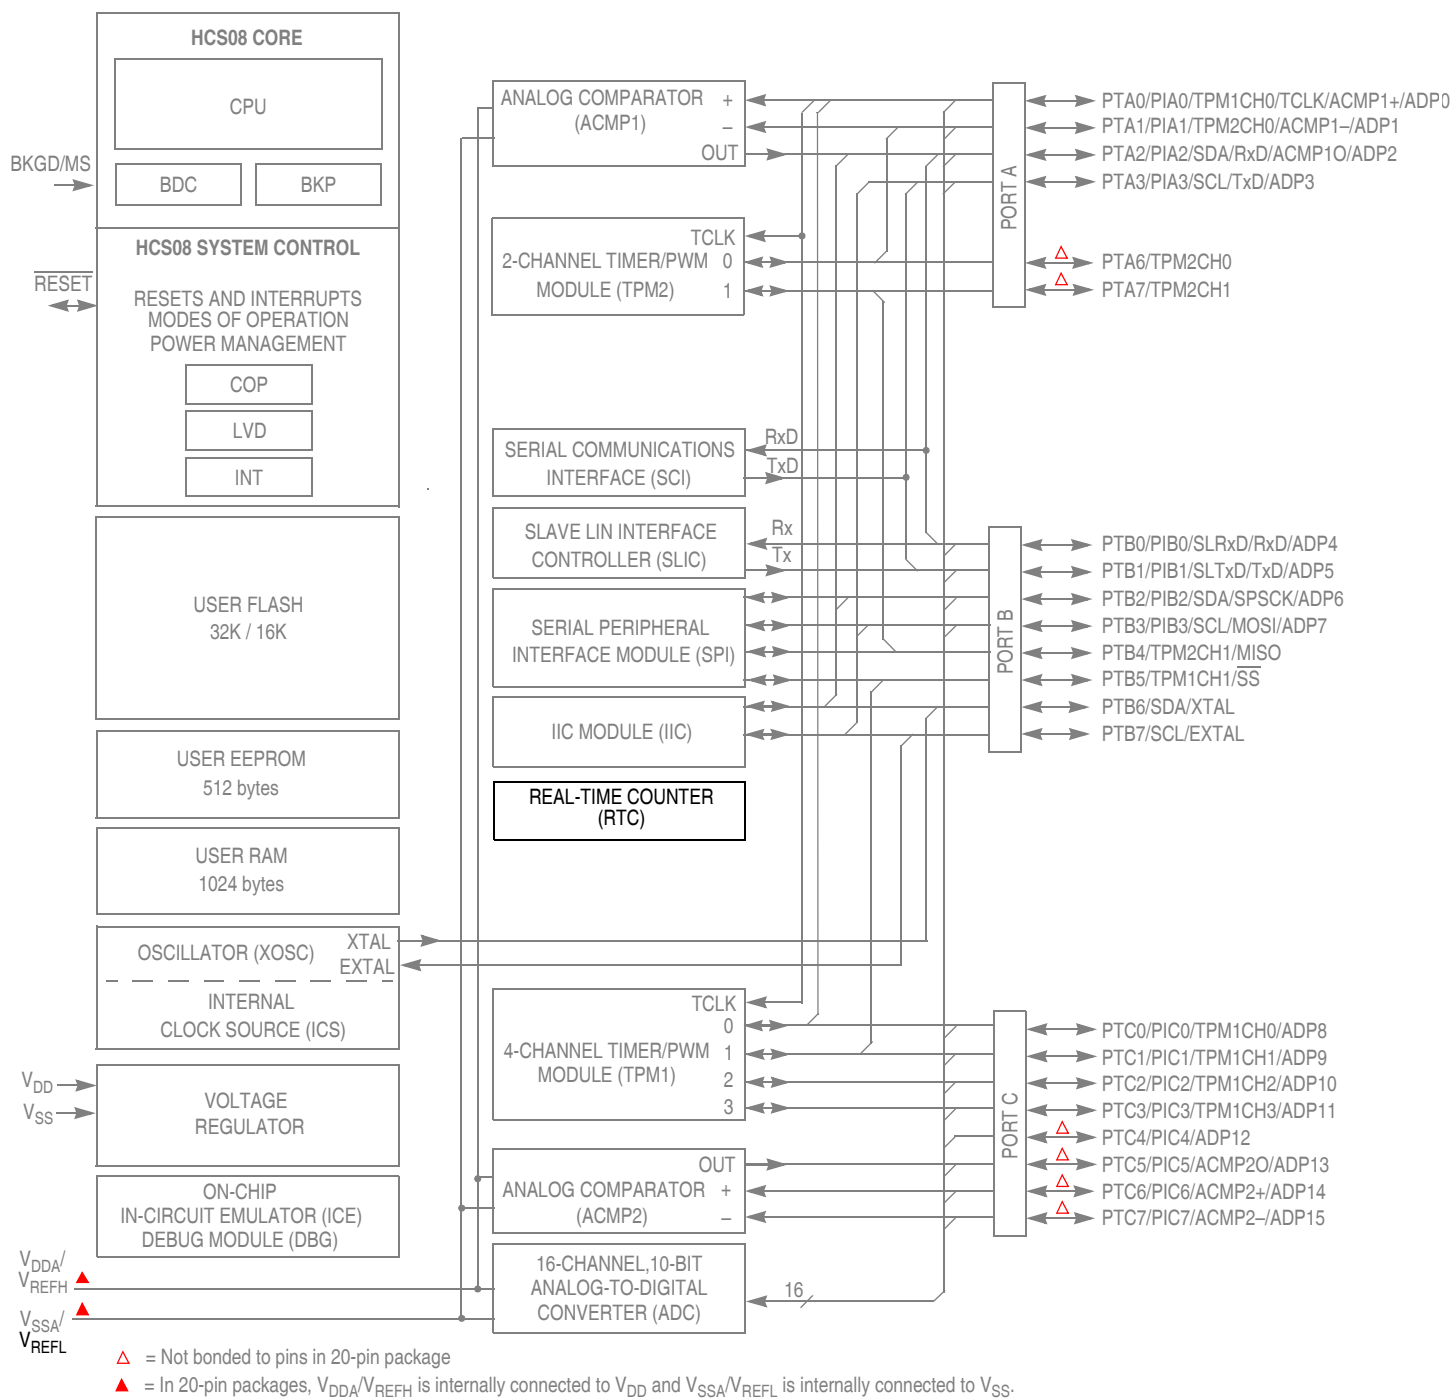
HCS08 CORE

CPU

BDC

BKP

BKGD/MS

HCS08 SYSTEM CONTROL

$\overline{RESET}$

RESETS AND INTERRUPTS
MODES OF OPERATION
POWER MANAGEMENT

COP

LVD

INT

USER FLASH
32K / 16K

USER EEPROM
512 bytes

USER RAM
1024 bytes

OSCILLATOR (XOSC)

XTAL

EXTAL

INTERNAL
CLOCK SOURCE (ICS)

$V_{DD}$

$V_{SS}$

VOLTAGE
REGULATOR

ON-CHIP
IN-CIRCUIT EMULATOR (ICE)
DEBUG MODULE (DBG)

$V_{DDA}$/
$V_{REFH}$

$V_{SSA}$/
$V_{REFL}$

ANALOG COMPARATOR
(ACMP1)

+

–

OUT

TCLK

2-CHANNEL TIMER/PWM
MODULE (TPM2)

0

1

SERIAL COMMUNICATIONS
INTERFACE (SCI)

RxD

TxD

SLAVE LIN INTERFACE
CONTROLLER (SLIC)

Rx

Tx

SERIAL PERIPHERAL
INTERFACE MODULE (SPI)

IIC MODULE (IIC)

REAL-TIME COUNTER
(RTC)

TCLK

0

4-CHANNEL TIMER/PWM
MODULE (TPM1)

1

2

3

OUT

ANALOG COMPARATOR
(ACMP2)

+

–

16-CHANNEL,10-BIT
ANALOG-TO-DIGITAL
CONVERTER (ADC)

16

PORT A

PTA0/PIA0/TPM1CH0/TCLK/ACMP1+/ADP0
PTA1/PIA1/TPM2CH0/ACMP1–/ADP1
PTA2/PIA2/SDA/RxD/ACMP1O/ADP2
PTA3/PIA3/SCL/TxD/ADP3
PTA6/TPM2CH0
PTA7/TPM2CH1

PORT B

PTB0/PIB0/SLRxD/RxD/ADP4
PTB1/PIB1/SLTxD/TxD/ADP5
PTB2/PIB2/SDA/SPSCK/ADP6
PTB3/PIB3/SCL/MOSI/ADP7
PTB4/TPM2CH1/MISO
PTB5/TPM1CH1/$\overline{SS}$
PTB6/SDA/XTAL
PTB7/SCL/EXTAL

PORT C

PTC0/PIC0/TPM1CH0/ADP8
PTC1/PIC1/TPM1CH1/ADP9
PTC2/PIC2/TPM1CH2/ADP10
PTC3/PIC3/TPM1CH3/ADP11
PTC4/PIC4/ADP12
PTC5/PIC5/ACMP2O/ADP13
PTC6/PIC6/ACMP2+/ADP14
PTC7/PIC7/ACMP2–/ADP15

△ = Not bonded to pins in 20-pin package
▲ = In 20-pin packages, $V_{DDA}$/$V_{REFH}$ is internally connected to $V_{DD}$ and $V_{SSA}$/$V_{REFL}$ is internally connected to $V_{SS}$.